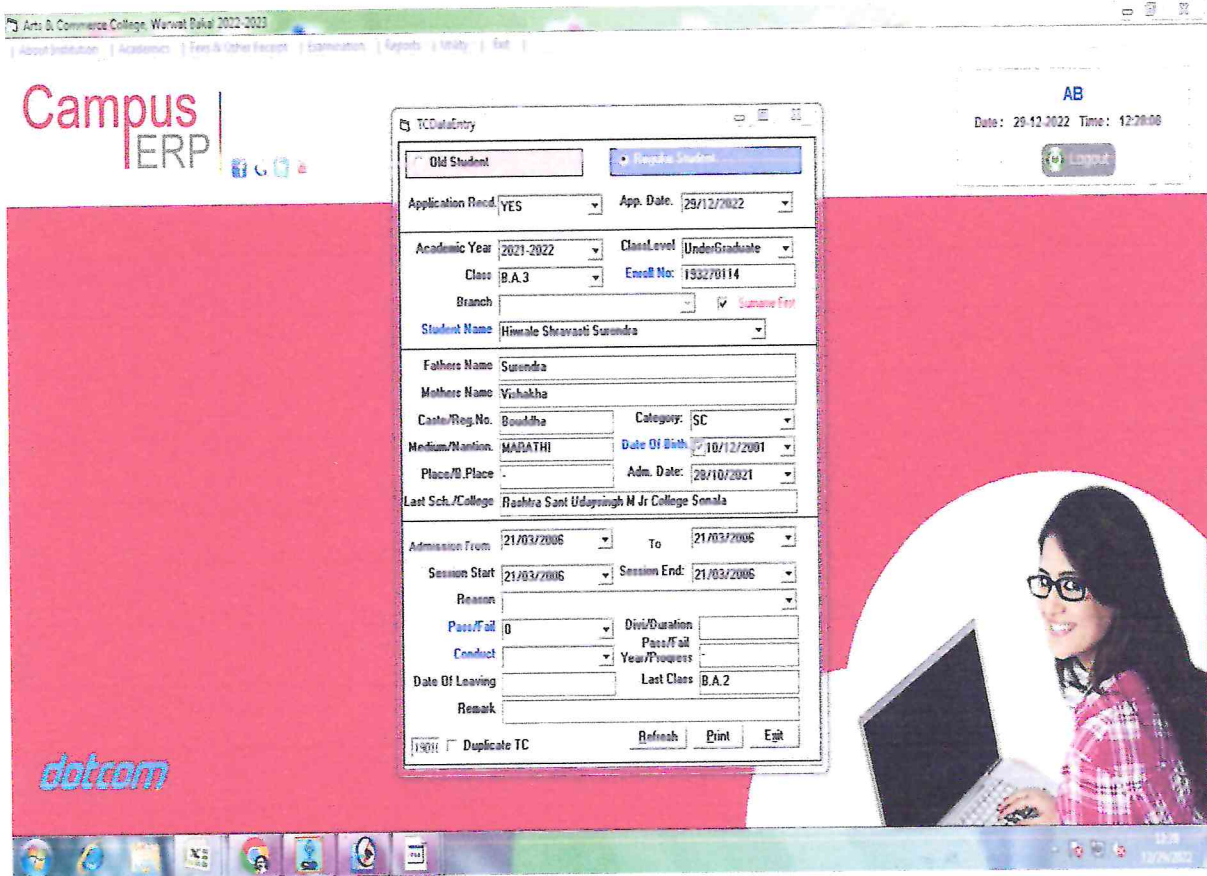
Arts & Commerce College, Warwat Bakal 2022-2023

| About Institution | Academics | Fees & Other Receipt | Examination | Reports | Utility | Exit |

Campus ERP

AB
Date: 29-12-2022 Time: 12:28:08
Logout

TCDataEntry

Old Student
Regular Student

Application Recd. YES
App. Date. 29/12/2022

Academic Year 2021-2022
ClassLevel UnderGraduate
Class B.A.3
Enroll No: 193270114
Branch
Surname First
Student Name Hiwale Shravasti Surendra

Fathers Name Surendra
Mothers Name Vishakha
Caste/Reg.No. Bouddha
Category: SC
Medium/Nantion. MARATHI
Date Of Birth 10/12/2001
Place/B.Place -
Adm. Date: 28/10/2021
Last Sch./College Rashtra Sant Udaysingh M Jr College Sonala

Admission From 21/03/2006
To 21/03/2006
Session Start 21/03/2006
Session End: 21/03/2006
Reason
Pass/Fail 0
Divi/Duration
Conduct
Pass/Fail Year/Progress -
Date Of Leaving
Last Class B.A.2
Remark

1901 Duplicate TC
Refresh Print Exit

dotcom

12:29
12/29/2022